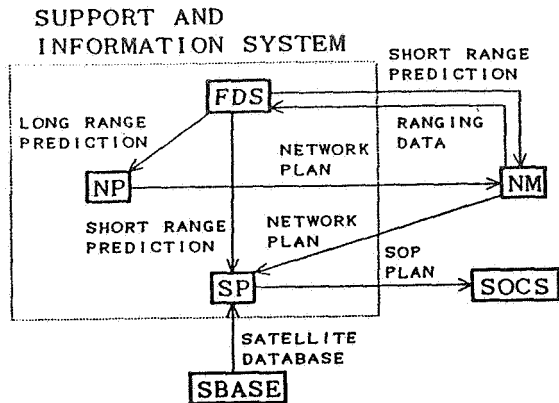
SUPPORT AND INFORMATION SYSTEM

SHORT RANGE PREDICTION

FDS

LONG RANGE PREDICTION

RANGING DATA

NETWORK PLAN

NP

NM

SHORT RANGE PREDICTION

NETWORK PLAN

SOP PLAN

SP

SOCS

SATELLITE DATABASE

SBASE